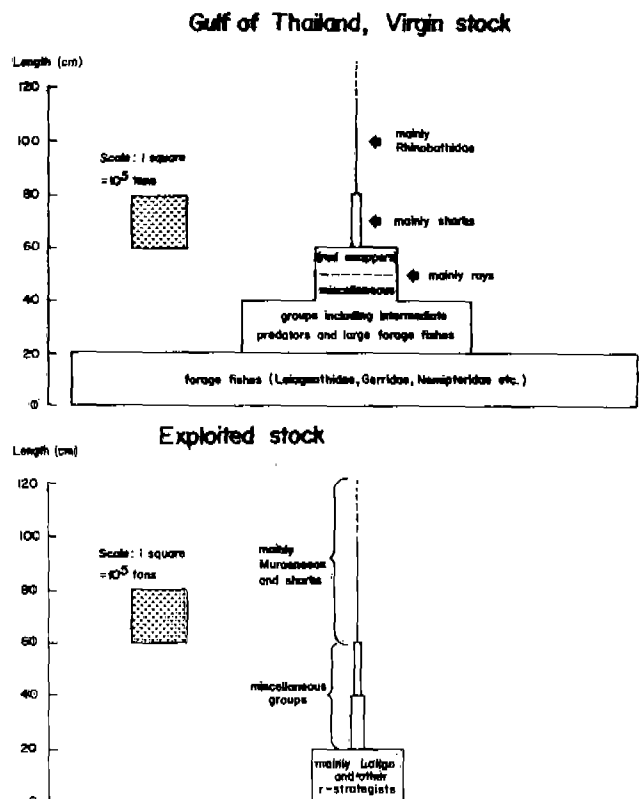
Gulf of Thailand, Virgin stock

Length (cm)

120

100

80

60

40

20

0

Scale: 1 square $=10^5$ tons

mainly Rhinobathidae

mainly sharks

red snappers

miscellaneous

mainly rays

groups including intermediate predators and large forage fishes

forage fishes (Leiognathidae, Gerridae, Nemipteridae etc.)

Exploited stock

Length (cm)

120

100

80

60

40

20

0

Scale: 1 square $=10^5$ tons

mainly Muraenesox and sharks

miscellaneous groups

mainly Loligo and other r-strategists